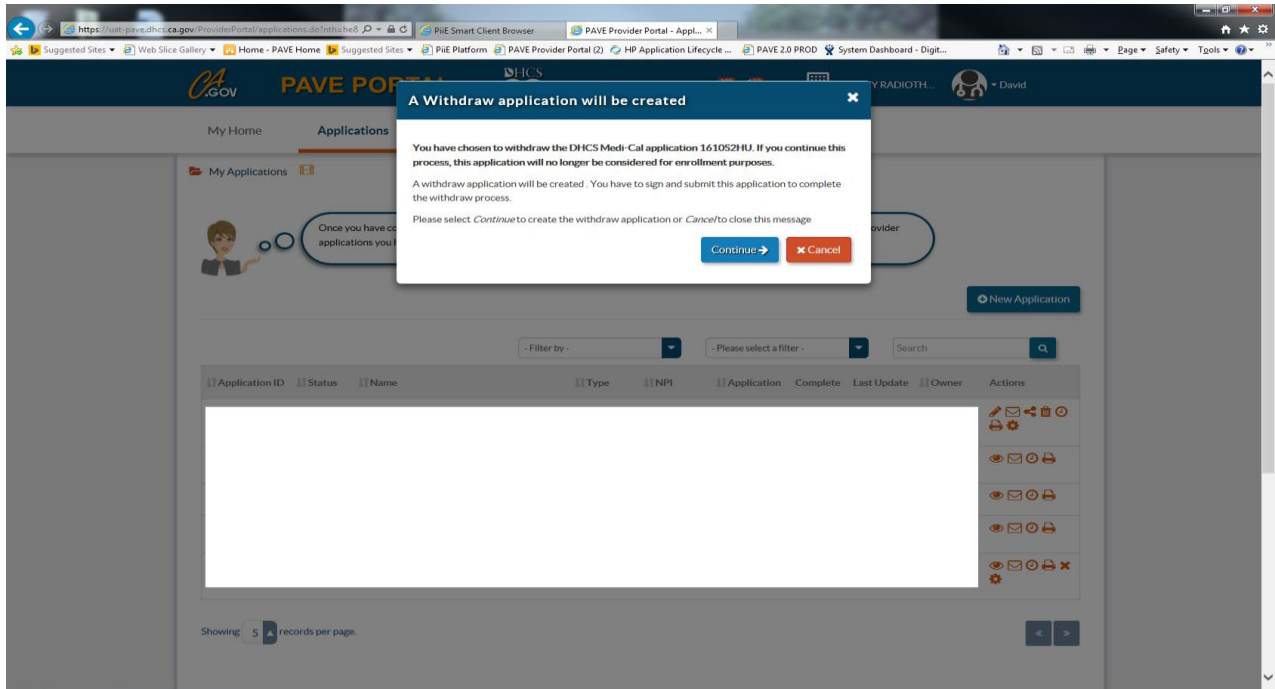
https://uat-pave.dhcs.ca.gov/ProviderPortal/applications.do?nth=he8
PiiE Smart Client Browser
PAVE Provider Portal - Appl...

Suggested Sites ▾ Web Slice Gallery ▾ Home - PAVE Home Suggested Sites ▾ PiiE Platform PAVE Provider Portal (2) HP Application Lifecycle ... PAVE 2.0 PROD System Dashboard - Digit...
Page ▾ Safety ▾ Tools ▾

CA.GOV PAVE POR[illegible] DHCS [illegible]Y RADIOTH... David

My Home Applications

My Applications

Once you have co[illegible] applications you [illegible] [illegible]ovider

A Withdraw application will be created

You have chosen to withdraw the DHCS Medi-Cal application 1610S2HU. If you continue this process, this application will no longer be considered for enrollment purposes.

A withdraw application will be created . You have to sign and submit this application to complete the withdraw process.

Please select Continue to create the withdraw application or Cancel to close this message

Continue Cancel

New Application

- Filter by -
- Please select a filter -
Search

| Application ID | Status | Name | Type | NPI | Application | Complete | Last Update | Owner | Actions |
|---|---|---|---|---|---|---|---|---|---|

Showing 5 records per page.